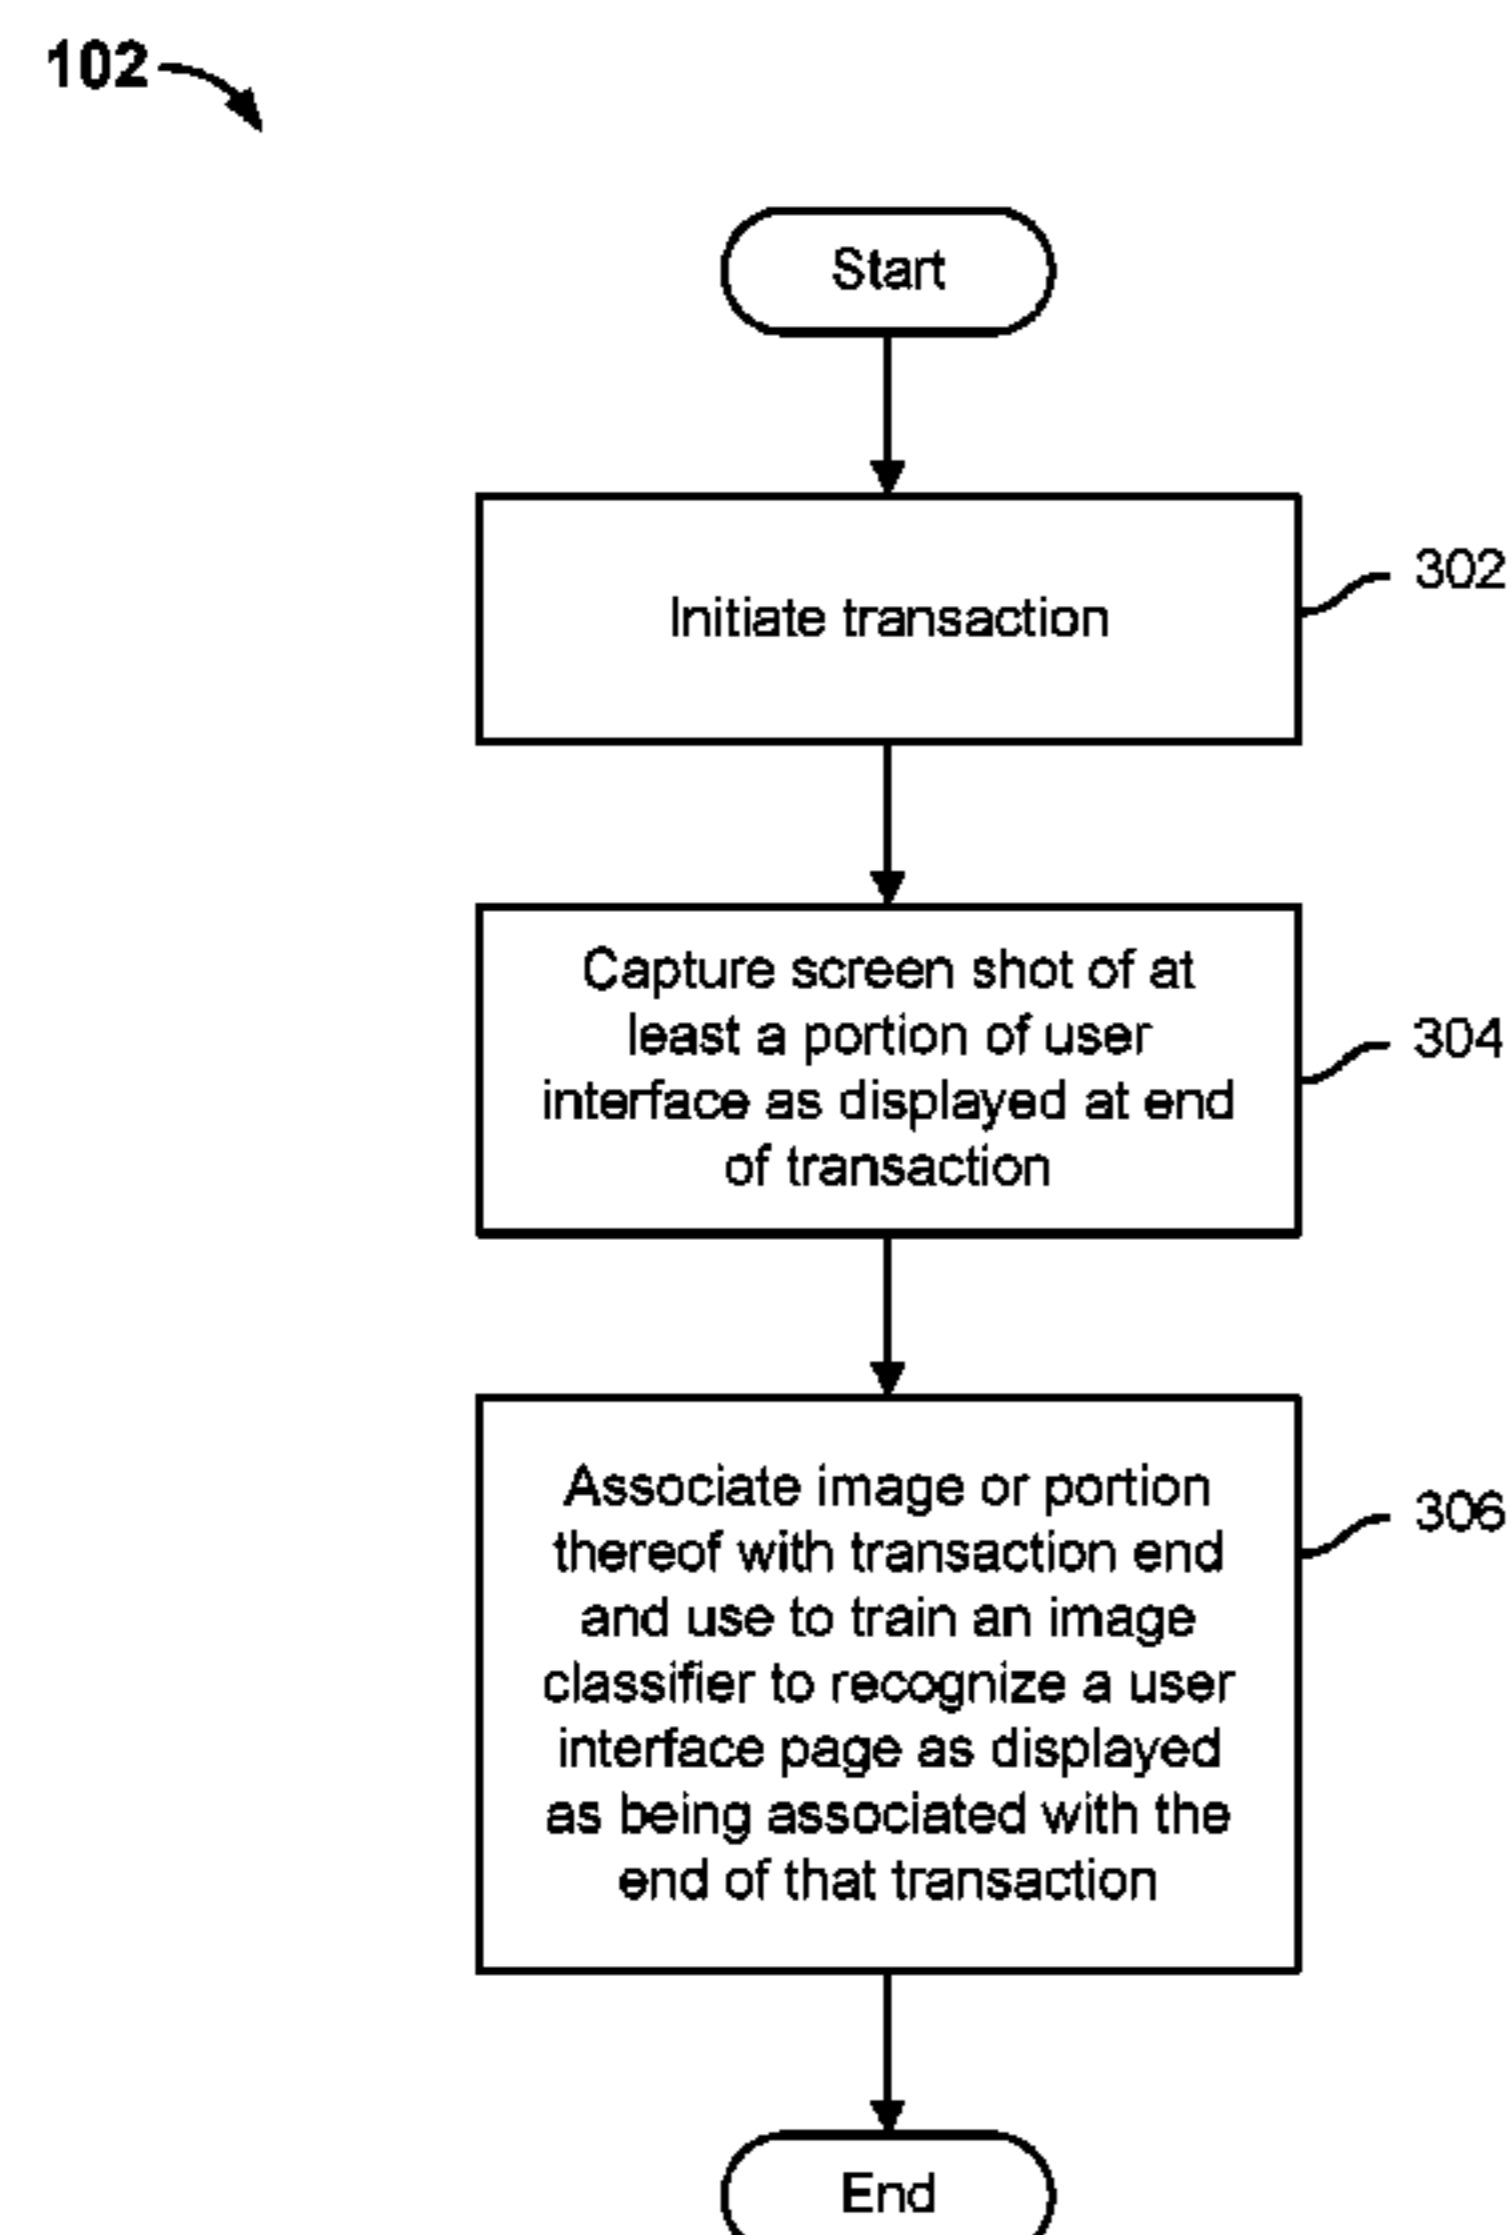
102

Start

Initiate transaction

302

Capture screen shot of at least a portion of user interface as displayed at end of transaction

304

Associate image or portion thereof with transaction end and use to train an image classifier to recognize a user interface page as displayed as being associated with the end of that transaction

306

End